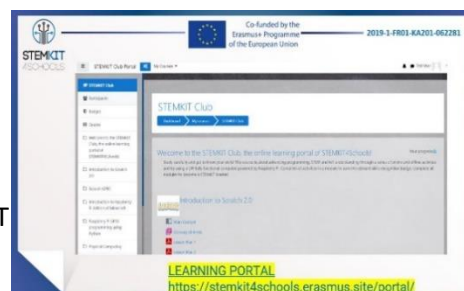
STEMKIT 4SCHOOLS

Co-funded by the Erasmus+ Programme of the European Union

2019-1-FR01-KA201-062281

STEMKIT Club Portal

My Courses

STEMKIT Club

STEMKIT Club

Dashboard

My courses

STEMKIT Club

Welcome to the STEMKIT Club, the online learning portal of STEMKIT4Schools!

Introduction to Scratch 2.0

LEARNING PORTAL
https://stemkit4schools.erasmus.site/portal/